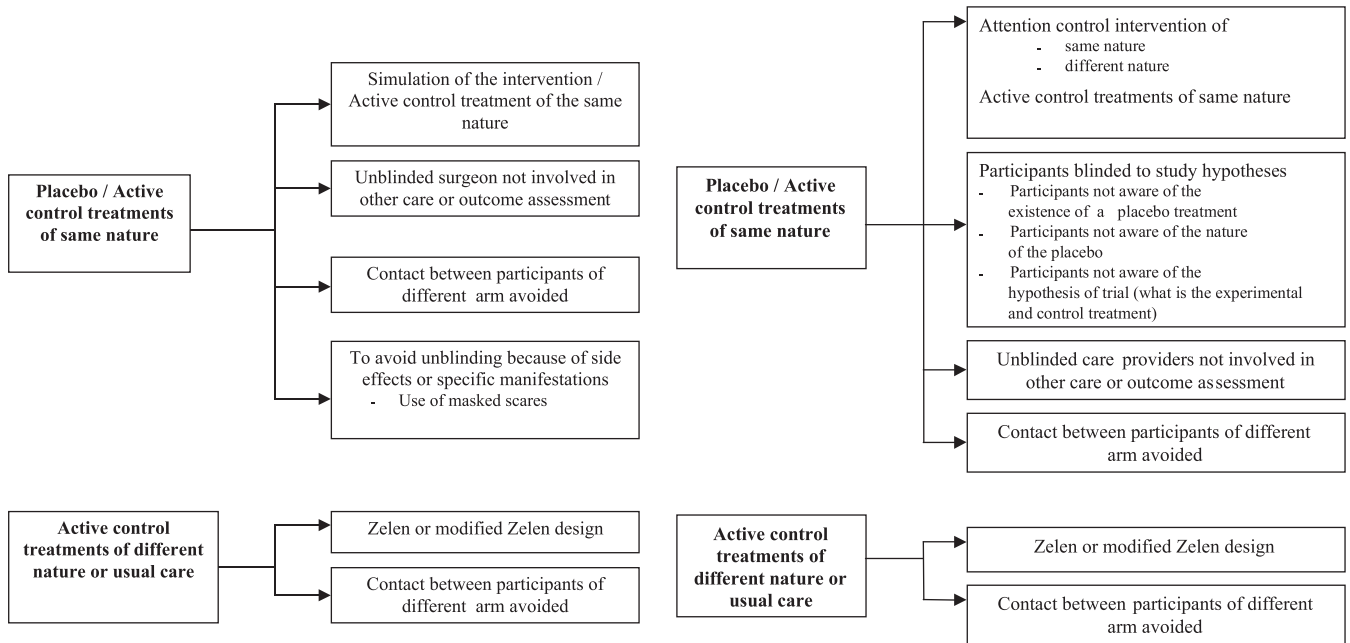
Placebo / Active control treatments of same nature

Simulation of the intervention / Active control treatment of the same nature

Unblinded surgeon not involved in other care or outcome assessment

Contact between participants of different arm avoided

To avoid unblinding because of side effects or specific manifestations
- Use of masked scares

Placebo / Active control treatments of same nature

Attention control intervention of
- same nature
- different nature

Active control treatments of same nature

Participants blinded to study hypotheses
- Participants not aware of the existence of a placebo treatment
- Participants not aware of the nature of the placebo
- Participants not aware of the hypothesis of trial (what is the experimental and control treatment)

Unblinded care providers not involved in other care or outcome assessment

Contact between participants of different arm avoided

Active control treatments of different nature or usual care

Zelen or modified Zelen design

Contact between participants of different arm avoided

Active control treatments of different nature or usual care

Zelen or modified Zelen design

Contact between participants of different arm avoided